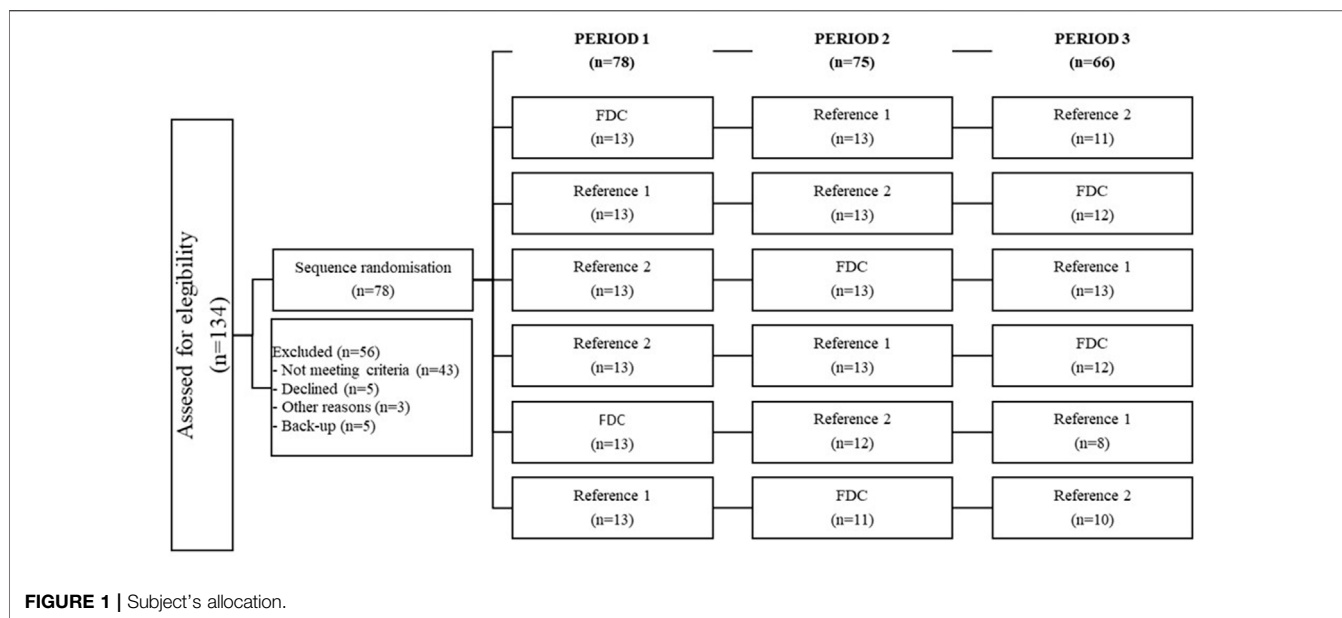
Assesed for elegibility
(n=134)

Sequence randomisation
(n=78)

Excluded (n=56)
- Not meeting criteria (n=43)
- Declined (n=5)
- Other reasons (n=3)
- Back-up (n=5)

PERIOD 1
(n=78)

PERIOD 2
(n=75)

PERIOD 3
(n=66)

FDC
(n=13)

Reference 1
(n=13)

Reference 2
(n=11)

Reference 1
(n=13)

Reference 2
(n=13)

FDC
(n=12)

Reference 2
(n=13)

FDC
(n=13)

Reference 1
(n=13)

Reference 2
(n=13)

Reference 1
(n=13)

FDC
(n=12)

FDC
(n=13)

Reference 2
(n=12)

Reference 1
(n=8)

Reference 1
(n=13)

FDC
(n=11)

Reference 2
(n=10)

FIGURE 1 | Subject's allocation.